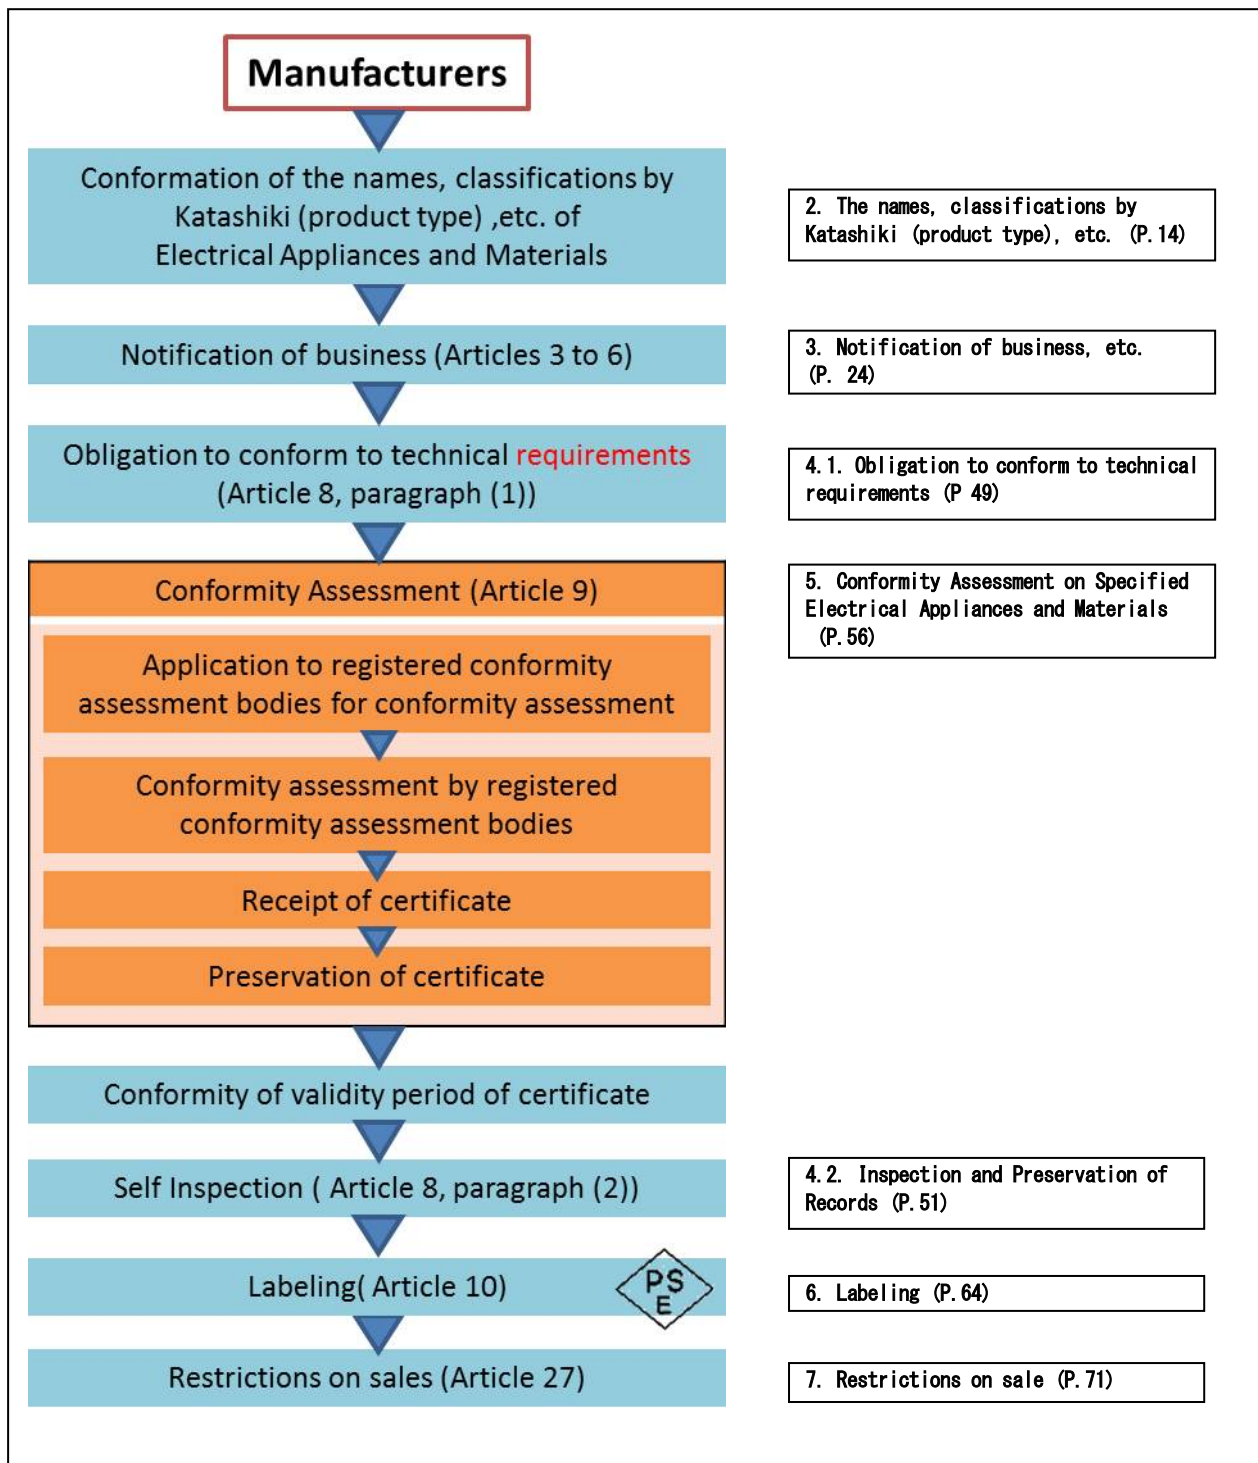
Manufacturers

Conformation of the names, classifications by Katashiki (product type) ,etc. of Electrical Appliances and Materials

2. The names, classifications by Katashiki (product type), etc. (P.14)

Notification of business (Articles 3 to 6)

3. Notification of business, etc. (P. 24)

Obligation to conform to technical requirements (Article 8, paragraph (1))

4.1. Obligation to conform to technical requirements (P 49)

Conformity Assessment (Article 9)

5. Conformity Assessment on Specified Electrical Appliances and Materials (P.56)

Application to registered conformity assessment bodies for conformity assessment

Conformity assessment by registered conformity assessment bodies

Receipt of certificate

Preservation of certificate

Conformity of validity period of certificate

Self Inspection ( Article 8, paragraph (2))

4.2. Inspection and Preservation of Records (P.51)

Labeling( Article 10)

PS E

6. Labeling (P.64)

Restrictions on sales (Article 27)

7. Restrictions on sale (P.71)